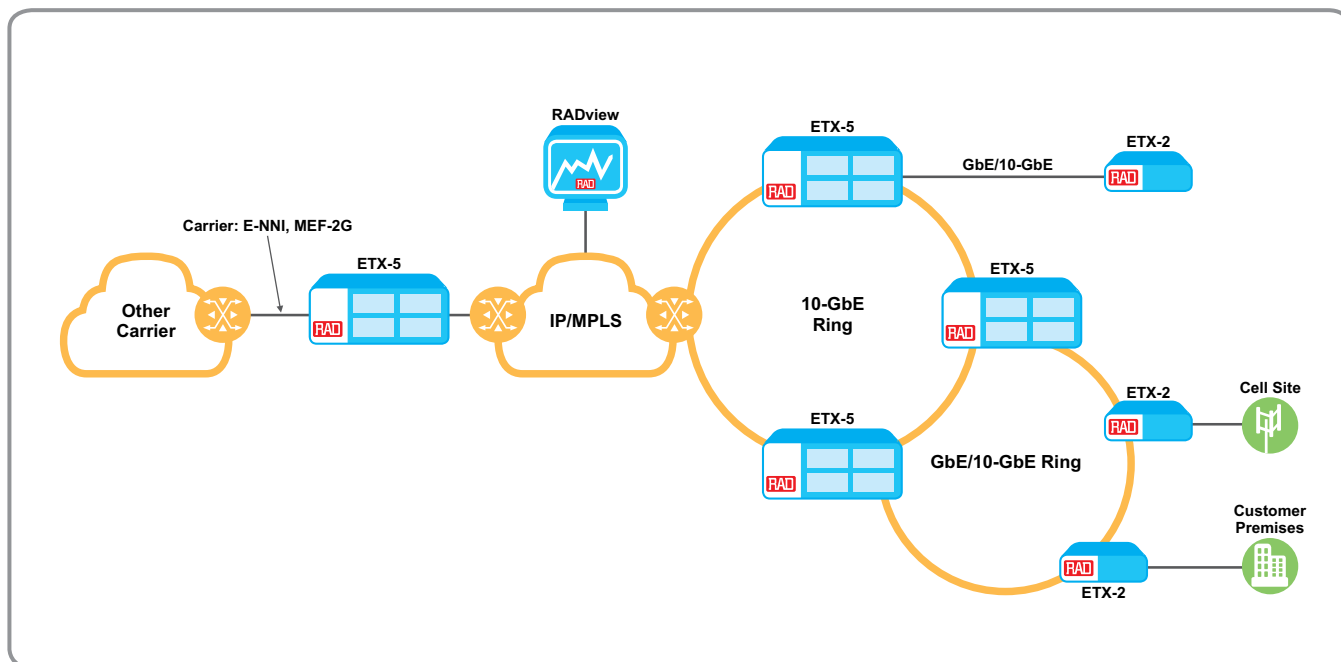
RADview

ETX-5

GbE/10-GbE

ETX-2

RAD

RAD

RAD

Carrier: E-NNI, MEF-2G

ETX-5

ETX-5

Other Carrier

RAD

IP/MPLS

10-GbE Ring

RAD

ETX-2

Cell Site

RAD

ETX-5

GbE/10-GbE Ring

RAD

Customer Premises

RAD

ETX-2